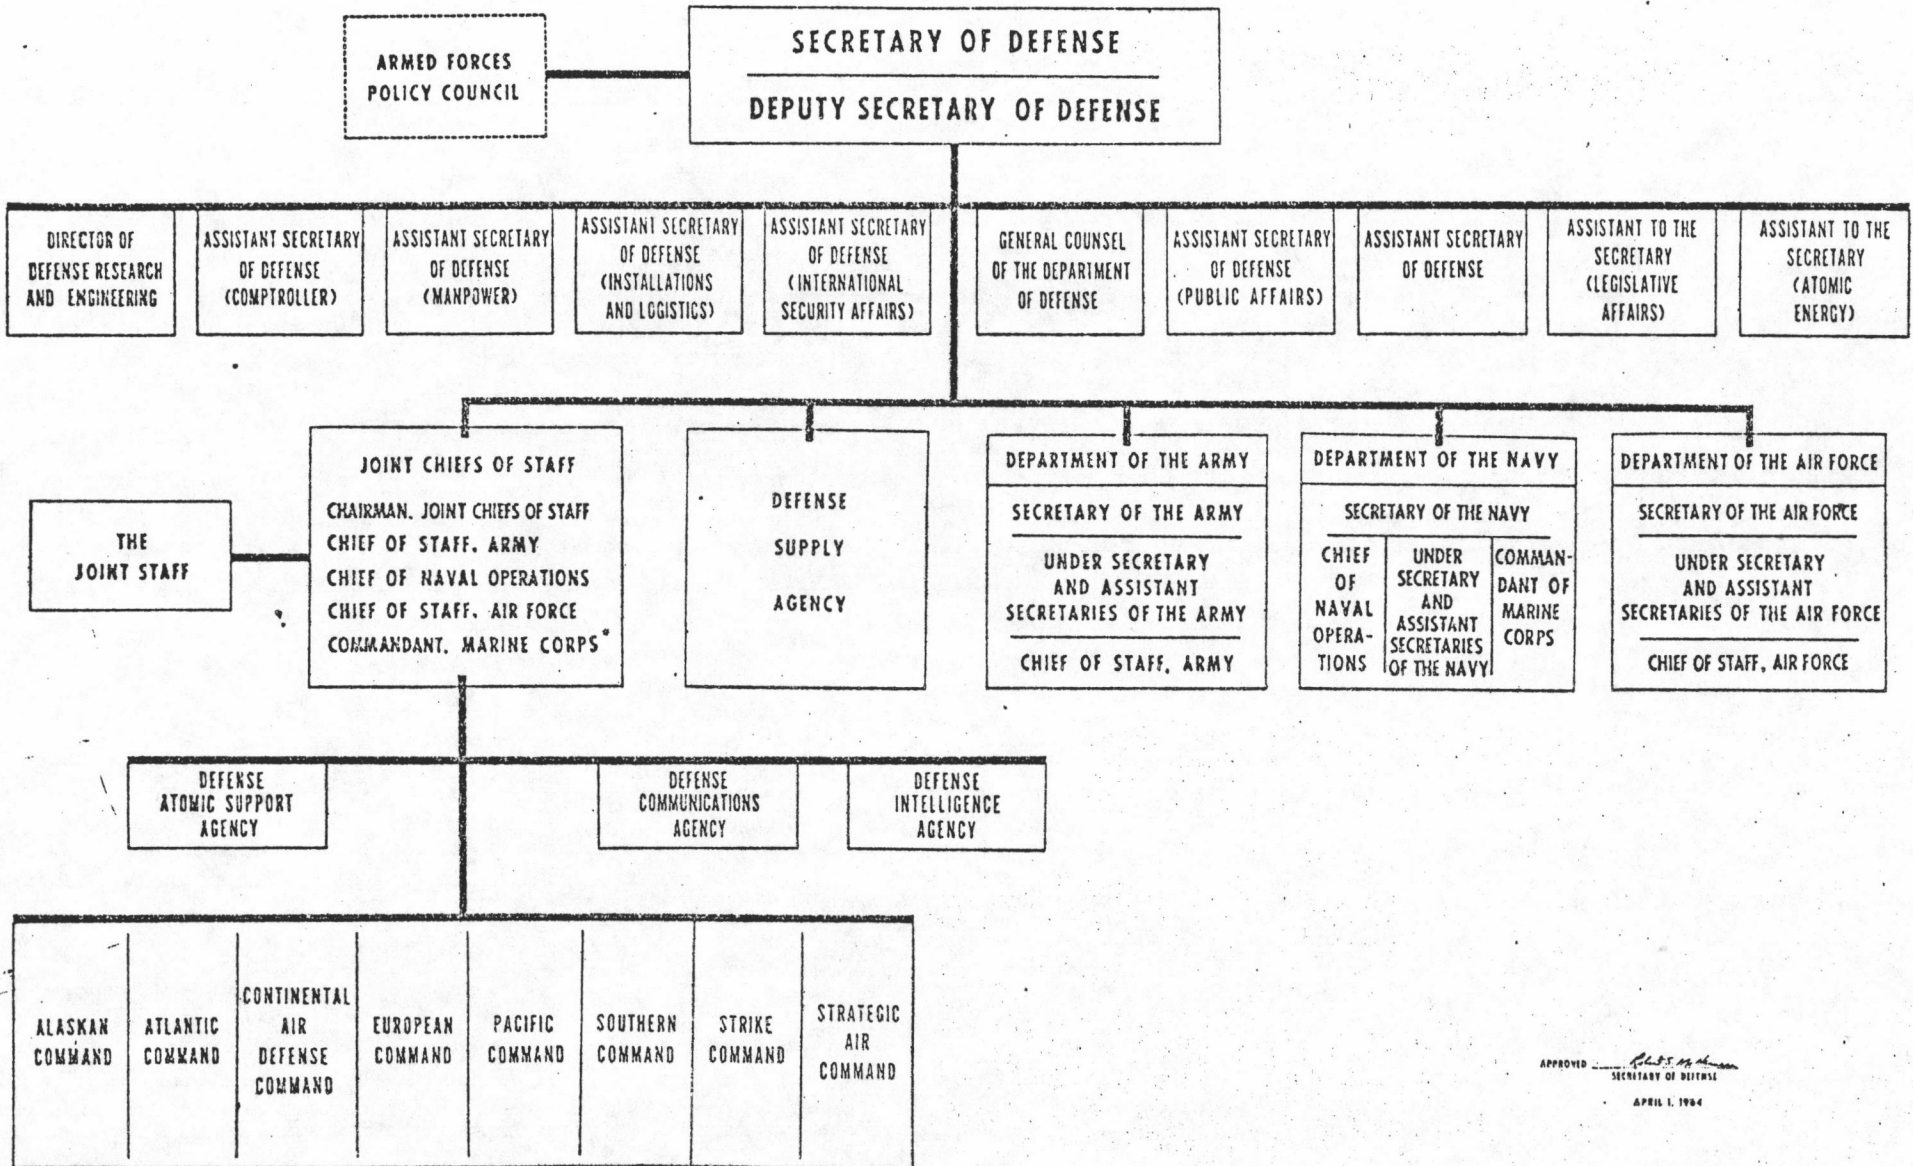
ARMED FORCES POLICY COUNCIL

SECRETARY OF DEFENSE

DEPUTY SECRETARY OF DEFENSE

DIRECTOR OF DEFENSE RESEARCH AND ENGINEERING

ASSISTANT SECRETARY OF DEFENSE (COMPTROLLER)

ASSISTANT SECRETARY OF DEFENSE (MANPOWER)

ASSISTANT SECRETARY OF DEFENSE (INSTALLATIONS AND LOGISTICS)

ASSISTANT SECRETARY OF DEFENSE (INTERNATIONAL SECURITY AFFAIRS)

GENERAL COUNSEL OF THE DEPARTMENT OF DEFENSE

ASSISTANT SECRETARY OF DEFENSE (PUBLIC AFFAIRS)

ASSISTANT SECRETARY OF DEFENSE

ASSISTANT TO THE SECRETARY (LEGISLATIVE AFFAIRS)

ASSISTANT TO THE SECRETARY (ATOMIC ENERGY)

THE JOINT STAFF

JOINT CHIEFS OF STAFF
CHAIRMAN, JOINT CHIEFS OF STAFF
CHIEF OF STAFF, ARMY
CHIEF OF NAVAL OPERATIONS
CHIEF OF STAFF, AIR FORCE
COMMANDANT, MARINE CORPS*

DEFENSE SUPPLY AGENCY

DEPARTMENT OF THE ARMY
SECRETARY OF THE ARMY
UNDER SECRETARY AND ASSISTANT SECRETARIES OF THE ARMY
CHIEF OF STAFF, ARMY

DEPARTMENT OF THE NAVY
SECRETARY OF THE NAVY
CHIEF OF NAVAL OPERATIONS
UNDER SECRETARY AND ASSISTANT SECRETARIES OF THE NAVY
COMMANDANT OF MARINE CORPS

DEPARTMENT OF THE AIR FORCE
SECRETARY OF THE AIR FORCE
UNDER SECRETARY AND ASSISTANT SECRETARIES OF THE AIR FORCE
CHIEF OF STAFF, AIR FORCE

DEFENSE ATOMIC SUPPORT AGENCY

DEFENSE COMMUNICATIONS AGENCY

DEFENSE INTELLIGENCE AGENCY

ALASKAN COMMAND

ATLANTIC COMMAND

CONTINENTAL AIR DEFENSE COMMAND

EUROPEAN COMMAND

PACIFIC COMMAND

SOUTHERN COMMAND

STRIKE COMMAND

STRATEGIC AIR COMMAND

APPROVED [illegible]
SECRETARY OF DEFENSE
APRIL 1, 1964